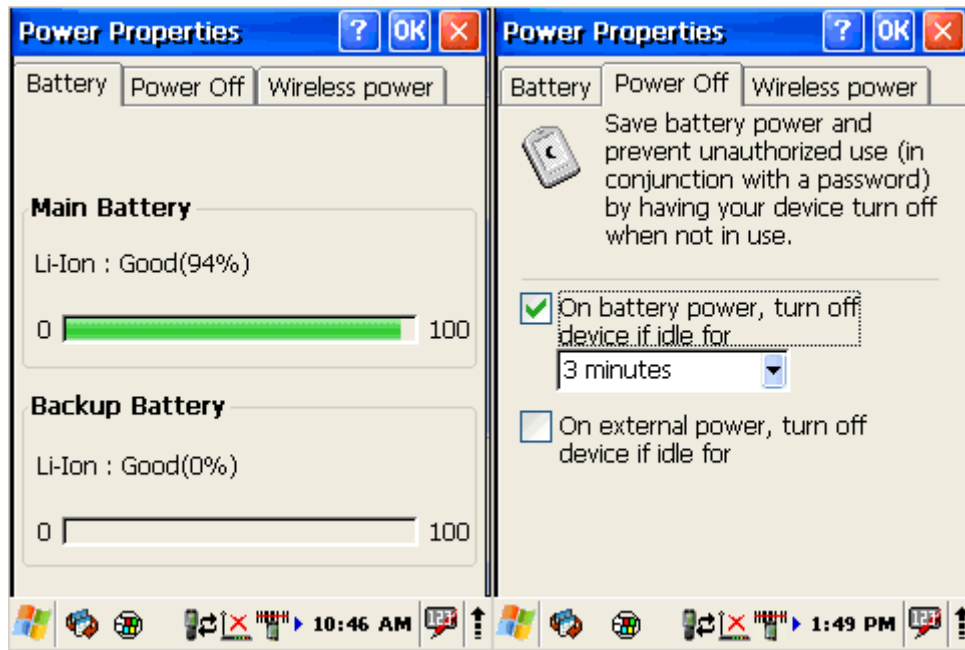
Power Properties ? OK ×

Battery | Power Off | Wireless power

Main Battery

Li-Ion : Good(94%)

0 100

Backup Battery

Li-Ion : Good(0%)

0 100

10:46 AM

Power Properties ? OK ×

Battery | Power Off | Wireless power

Save battery power and prevent unauthorized use (in conjunction with a password) by having your device turn off when not in use.

On battery power, turn off device if idle for

3 minutes

On external power, turn off device if idle for

1:49 PM